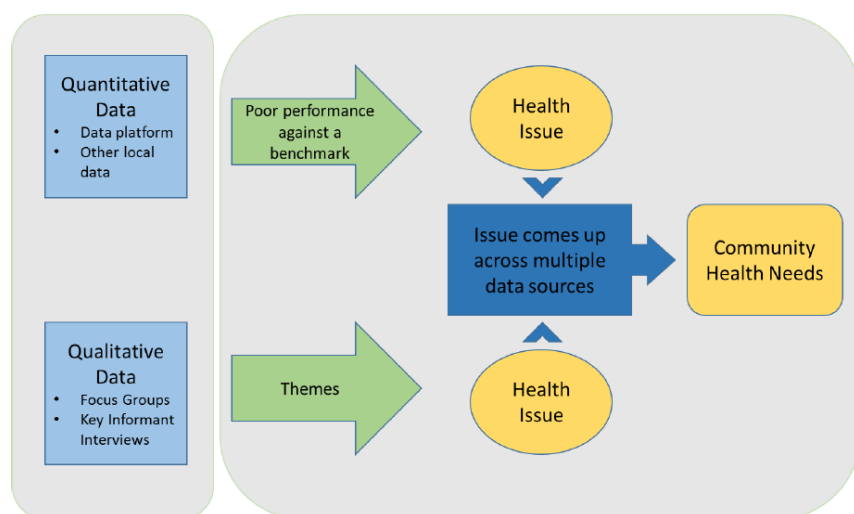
Quantitative Data
• Data platform
• Other local data

Qualitative Data
• Focus Groups
• Key Informant Interviews

Poor performance against a benchmark

Themes

Health Issue

Issue comes up across multiple data sources

Health Issue

Community Health Needs